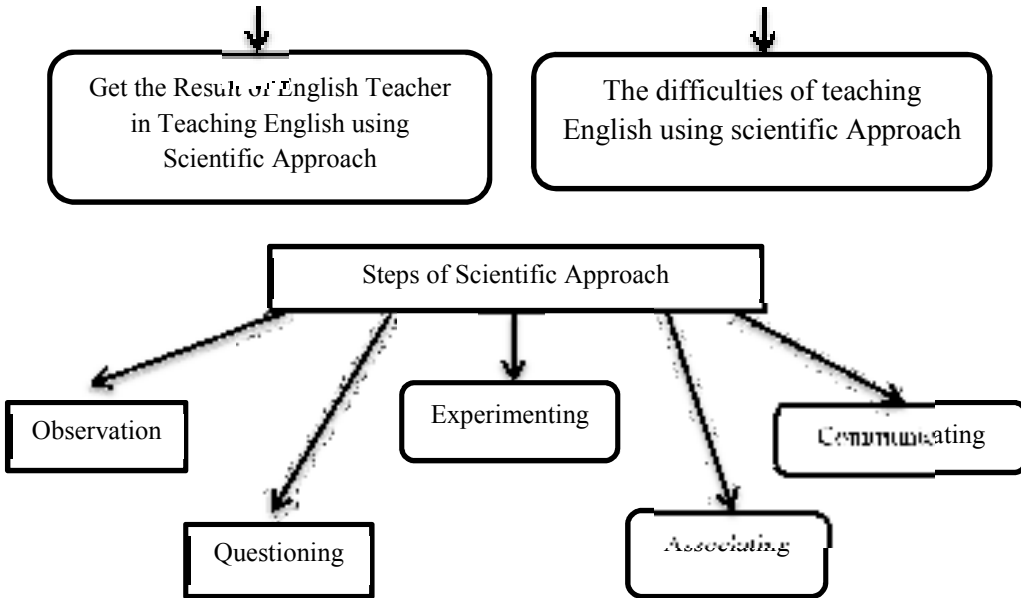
Get the Result of English Teacher in Teaching English using Scientific Approach

The difficulties of teaching English using scientific Approach

Steps of Scientific Approach

Observation

Questioning

Experimenting

Associating

Communicating